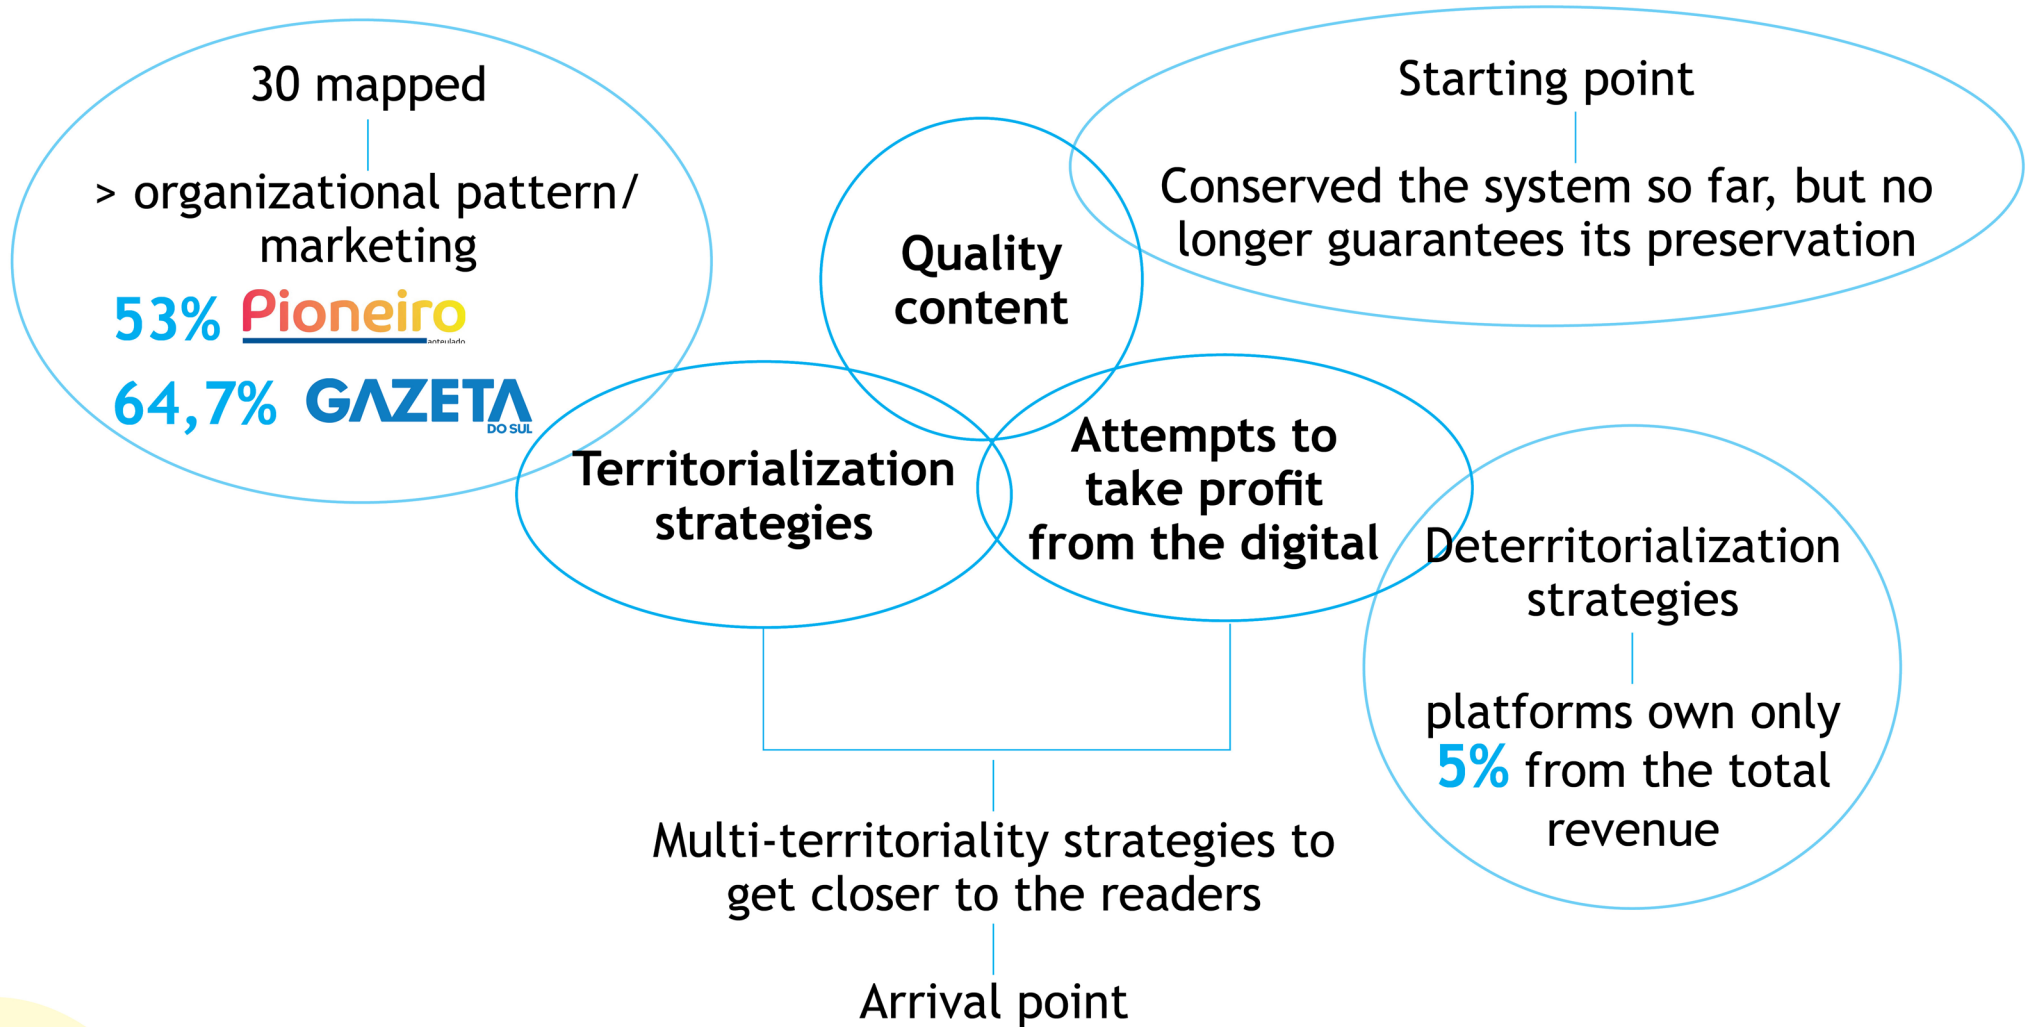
30 mapped

> organizational pattern/ marketing

53% Pioneiro

64,7% GAZETA DO SUL

Quality content

Starting point

Conserved the system so far, but no longer guarantees its preservation

Territorialization strategies

Attempts to take profit from the digital

Deterritorialization strategies

platforms own only 5% from the total revenue

Multi-territoriality strategies to get closer to the readers

Arrival point